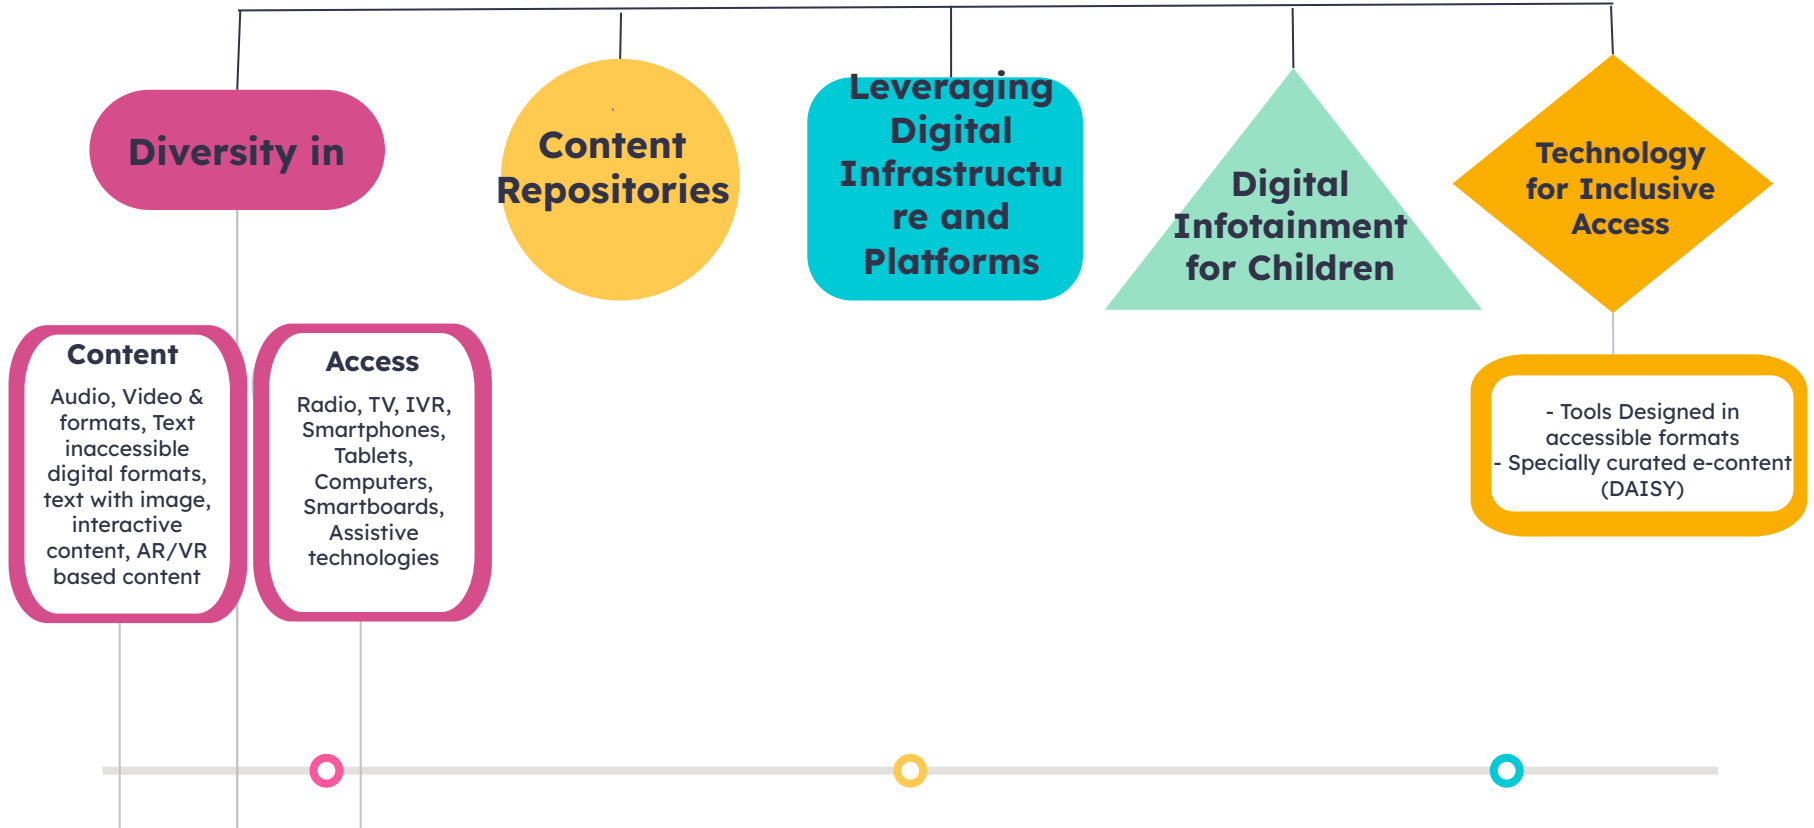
Diversity in

Content Repositories

Leveraging Digital Infrastructure and Platforms

Digital Infotainment for Children

Technology for Inclusive Access

Content

Audio, Video & formats, Text inaccessible digital formats, text with image, interactive content, AR/VR based content

Access

Radio, TV, IVR, Smartphones, Tablets, Computers, Smartboards, Assistive technologies

- Tools Designed in accessible formats
- Specially curated e-content (DAISY)